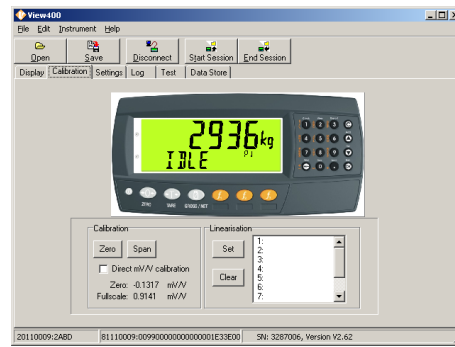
View400

File Edit Instrument Help

Open Save Disconnect Start Session End Session

Display Calibration Settings Log Test Data Store

2936 kg
IDLE
P1

ZERO TARE GROSS/NET

1 2 3
4 5 6
7 8 9
0

Calibration
Zero Span
Direct mV/V calibration
Zero: -0.1317 mV/V
Fullscale: 0.9141 mV/V

Linearisation
Set
Clear
1:
2:
3:
4:
5:
6:
7:

20110009:2A8D | 81110009:00990000000000001E33E00 | SN: 3287006, Version V2.62